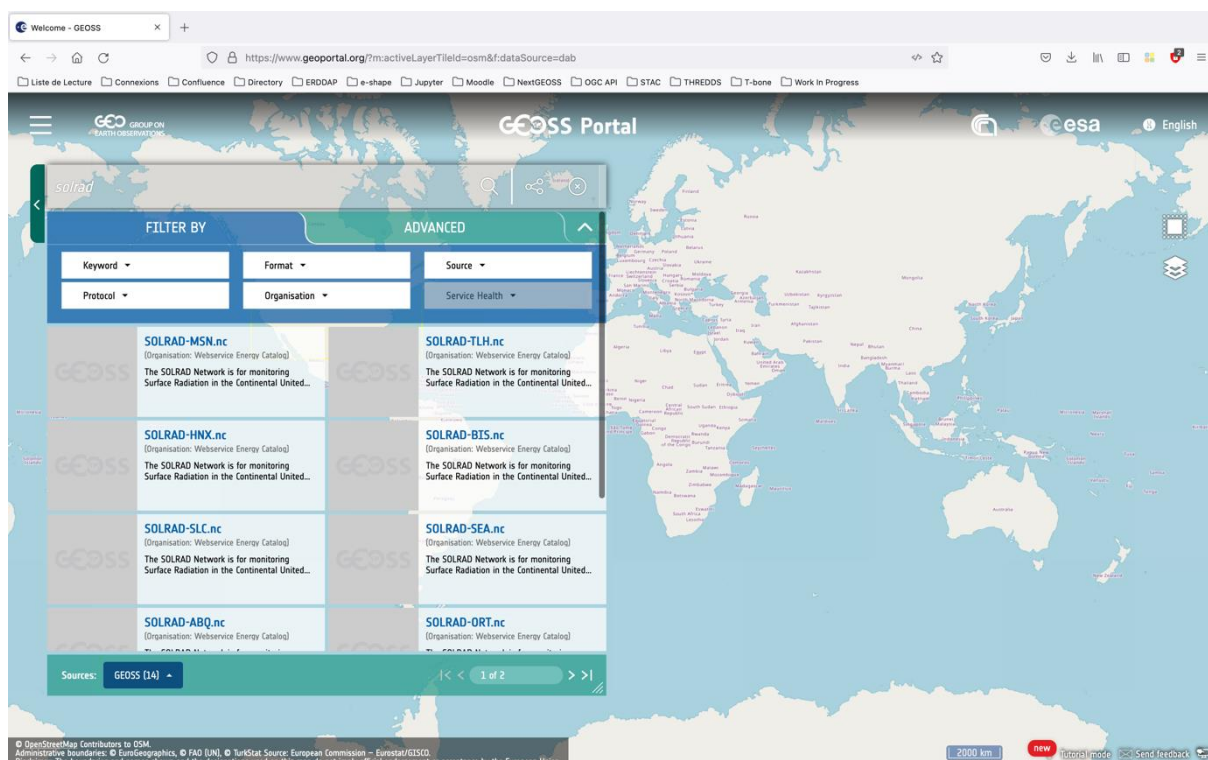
Welcome - GEOSS

https://www.geoportal.org/?m:activeLayerTileId=osm&f:dataSource=dab

Liste de Lecture Connexions Confluence Directory ERDDAP e-shape Jupyter Moodle NextGEOSS OGC API STAC THREDDS T-bone Work In Progress

GEO GROUP ON EARTH OBSERVATIONS

GEOSS Portal

esa

English

solrad

FILTER BY

ADVANCED

Keyword
Format
Source
Protocol
Organisation
Service Health

SOLRAD-MSN.nc
(Organisation: Webservice Energy Catalog)
The SOLRAD Network is for monitoring Surface Radiation in the Continental United...

SOLRAD-TLH.nc
(Organisation: Webservice Energy Catalog)
The SOLRAD Network is for monitoring Surface Radiation in the Continental United...

SOLRAD-HNX.nc
(Organisation: Webservice Energy Catalog)
The SOLRAD Network is for monitoring Surface Radiation in the Continental United...

SOLRAD-BIS.nc
(Organisation: Webservice Energy Catalog)
The SOLRAD Network is for monitoring Surface Radiation in the Continental United...

SOLRAD-SLC.nc
(Organisation: Webservice Energy Catalog)
The SOLRAD Network is for monitoring Surface Radiation in the Continental United...

SOLRAD-SEA.nc
(Organisation: Webservice Energy Catalog)
The SOLRAD Network is for monitoring Surface Radiation in the Continental United...

SOLRAD-ABQ.nc
(Organisation: Webservice Energy Catalog)
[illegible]

SOLRAD-ORT.nc
(Organisation: Webservice Energy Catalog)
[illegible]

Sources: GEOSS (14)

1 of 2

© OpenStreetMap Contributors to OSM.
Administrative boundaries: © EuroGeographics, © FAO (UN), © TurkStat Source: European Commission – Eurostat/GISCO.

2000 km

new Tutorial mode Send feedback